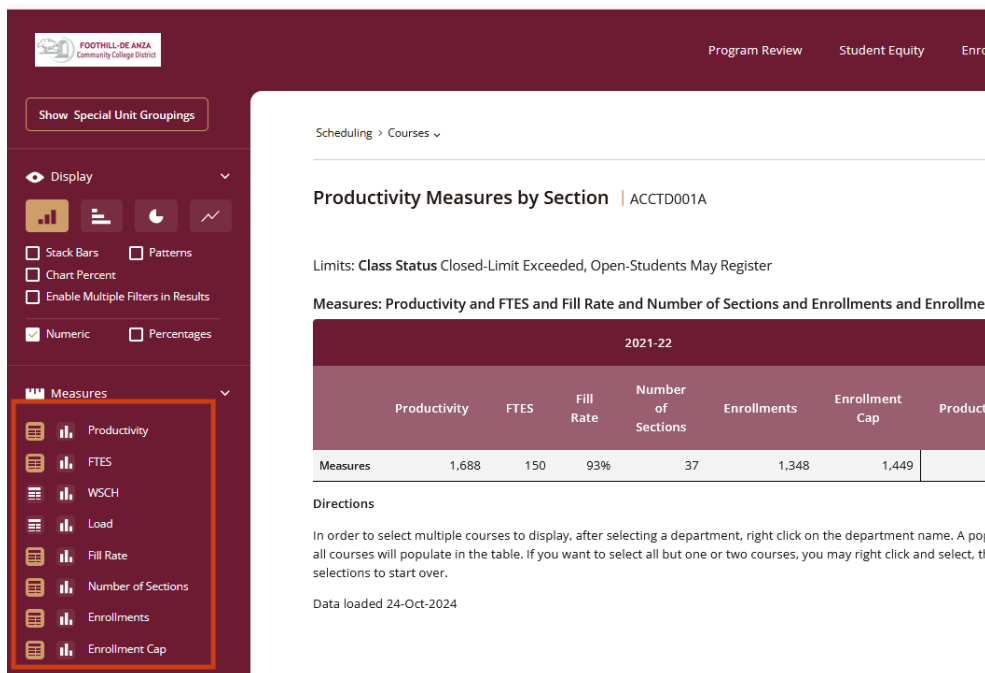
FOOTHILL-DE ANZA Community College District

Program Review Student Equity Enro

Show Special Unit Groupings

Display

Stack Bars
Patterns
Chart Percent
Enable Multiple Filters in Results
Numeric
Percentages

Measures

Productivity
FTES
WSCH
Load
Fill Rate
Number of Sections
Enrollments
Enrollment Cap

Scheduling > Courses

Productivity Measures by Section | ACCTD001A

Limits: **Class Status** Closed-Limit Exceeded, Open-Students May Register

**Measures: Productivity and FTES and Fill Rate and Number of Sections and Enrollments and Enrollme**

| | 2021-22 | | | | | | |
|---|---|---|---|---|---|---|---|
| | Productivity | FTES | Fill Rate | Number of Sections | Enrollments | Enrollment Cap | Product |
| Measures | 1,688 | 150 | 93% | 37 | 1,348 | 1,449 | |

Directions

In order to select multiple courses to display, after selecting a department, right click on the department name. A pop all courses will populate in the table. If you want to select all but one or two courses, you may right click and select, t selections to start over.

Data loaded 24-Oct-2024